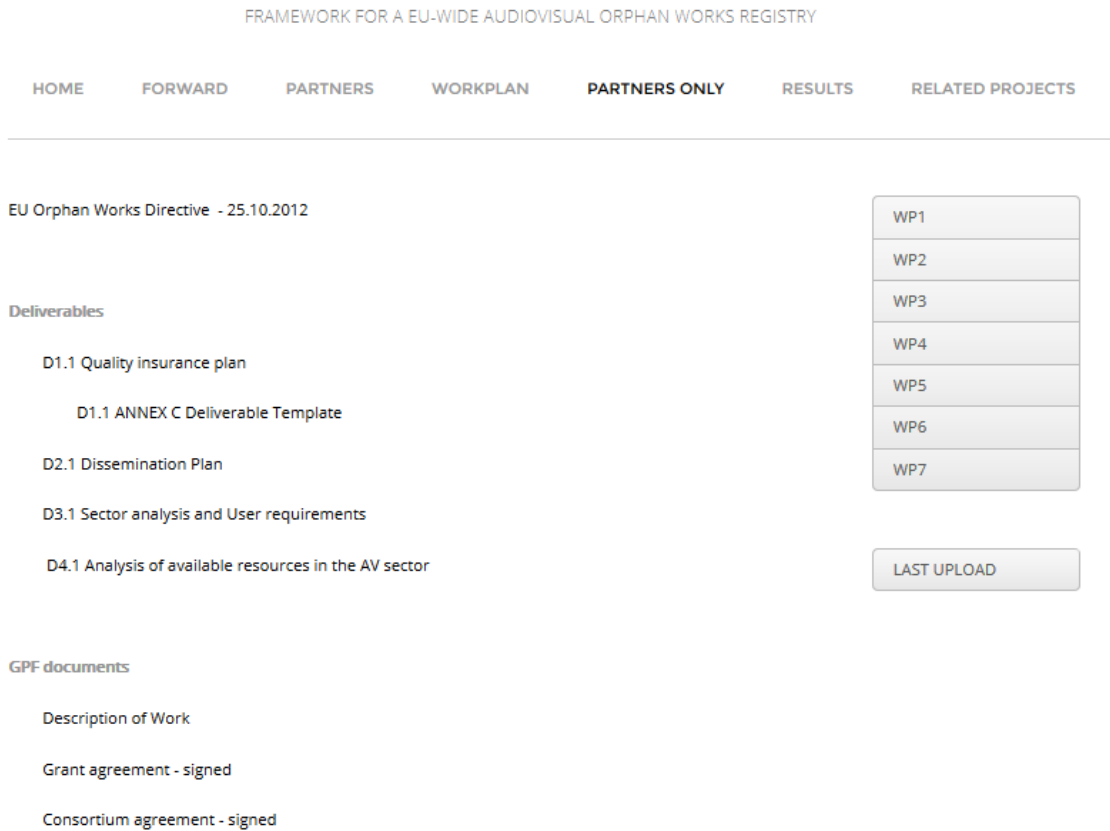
FRAMEWORK FOR A EU-WIDE AUDIOVISUAL ORPHAN WORKS REGISTRY

HOME FORWARD PARTNERS WORKPLAN PARTNERS ONLY RESULTS RELATED PROJECTS

EU Orphan Works Directive - 25.10.2012

WP1
WP2
WP3
WP4
WP5
WP6
WP7

Deliverables

D1.1 Quality insurance plan

D1.1 ANNEX C Deliverable Template

D2.1 Dissemination Plan

D3.1 Sector analysis and User requirements

D4.1 Analysis of available resources in the AV sector

LAST UPLOAD

GPF documents

Description of Work

Grant agreement - signed

Consortium agreement - signed